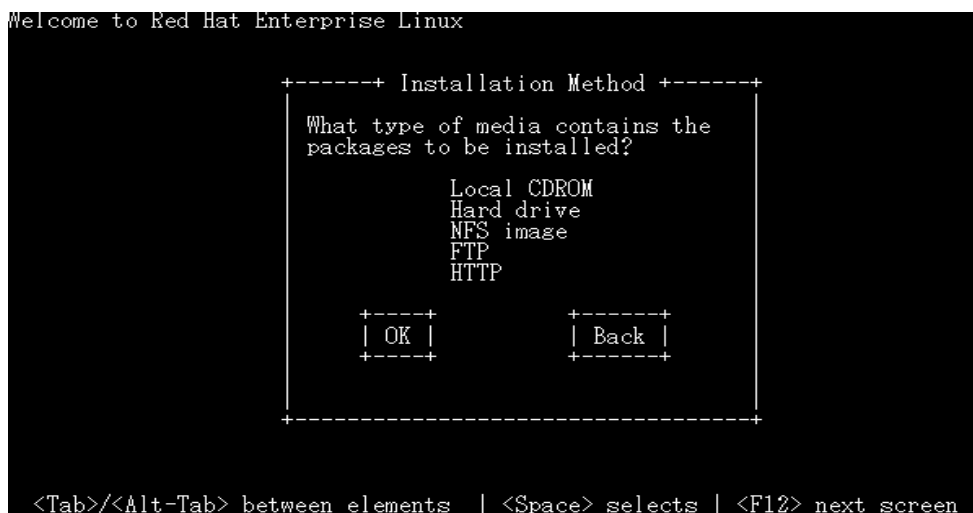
Welcome to Red Hat Enterprise Linux

Installation Method

What type of media contains the packages to be installed?

Local CDROM
Hard drive
NFS image
FTP
HTTP

OK

Back

<Tab>/<Alt-Tab> between elements | <Space> selects | <F12> next screen